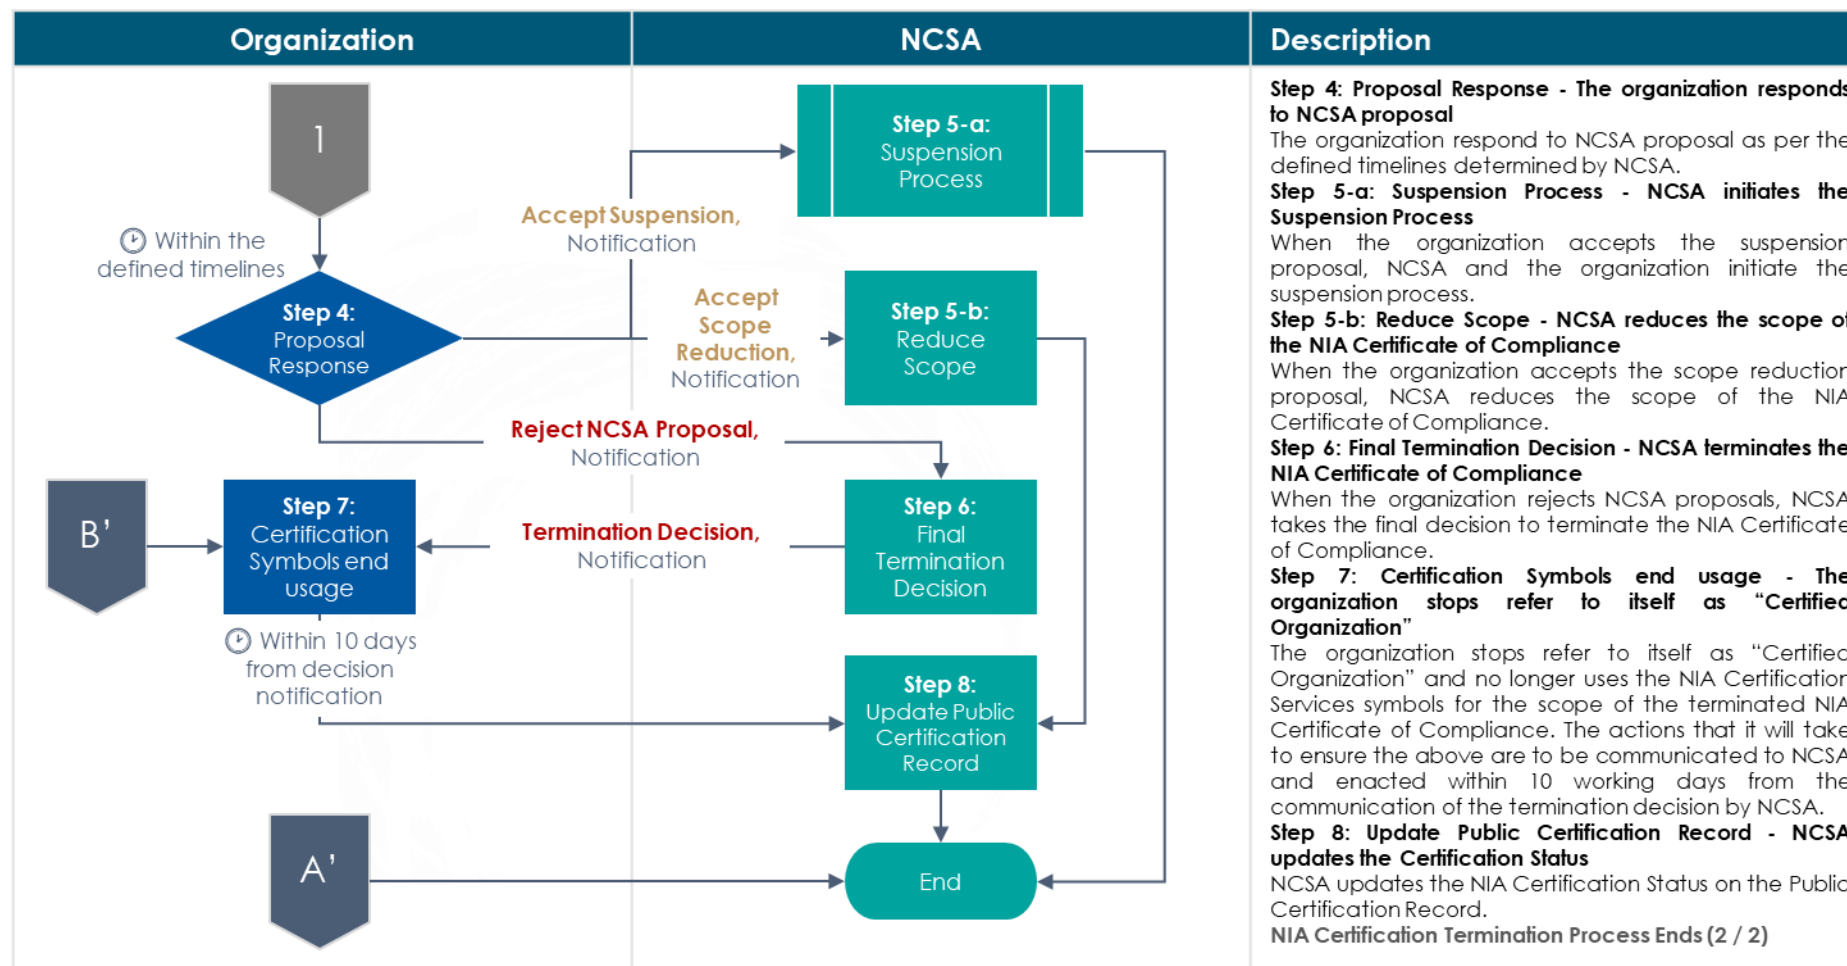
| Organization | NCSA | Description |
|---|---|---|

1

Within the defined timelines

Step 4: Proposal Response

Accept Suspension, Notification

Step 5-a: Suspension Process

Accept Scope Reduction, Notification

Step 5-b: Reduce Scope

Reject NCSA Proposal, Notification

B'

Step 7: Certification Symbols end usage

Termination Decision, Notification

Step 6: Final Termination Decision

Within 10 days from decision notification

Step 8: Update Public Certification Record

A'

End

Step 4: Proposal Response - The organization respond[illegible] to NCSA proposal
The organization respond to NCSA proposal as per the defined timelines determined by NCSA.

Step 5-a: Suspension Process - NCSA initiates the Suspension Process
When the organization accepts the suspension proposal, NCSA and the organization initiate the suspension process.

Step 5-b: Reduce Scope - NCSA reduces the scope o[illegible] the NIA Certificate of Compliance
When the organization accepts the scope reduction proposal, NCSA reduces the scope of the NIA Certificate of Compliance.

Step 6: Final Termination Decision - NCSA terminates the NIA Certificate of Compliance
When the organization rejects NCSA proposals, NCSA takes the final decision to terminate the NIA Certificate of Compliance.

Step 7: Certification Symbols end usage - The organization stops refer to itself as "Certifie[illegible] Organization"
The organization stops refer to itself as "Certifie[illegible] Organization" and no longer uses the NIA Certification Services symbols for the scope of the terminated NIA Certificate of Compliance. The actions that it will take to ensure the above are to be communicated to NCSA and enacted within 10 working days from the communication of the termination decision by NCSA.

Step 8: Update Public Certification Record - NCSA updates the Certification Status
NCSA updates the NIA Certification Status on the Public Certification Record.

NIA Certification Termination Process Ends (2 / 2)